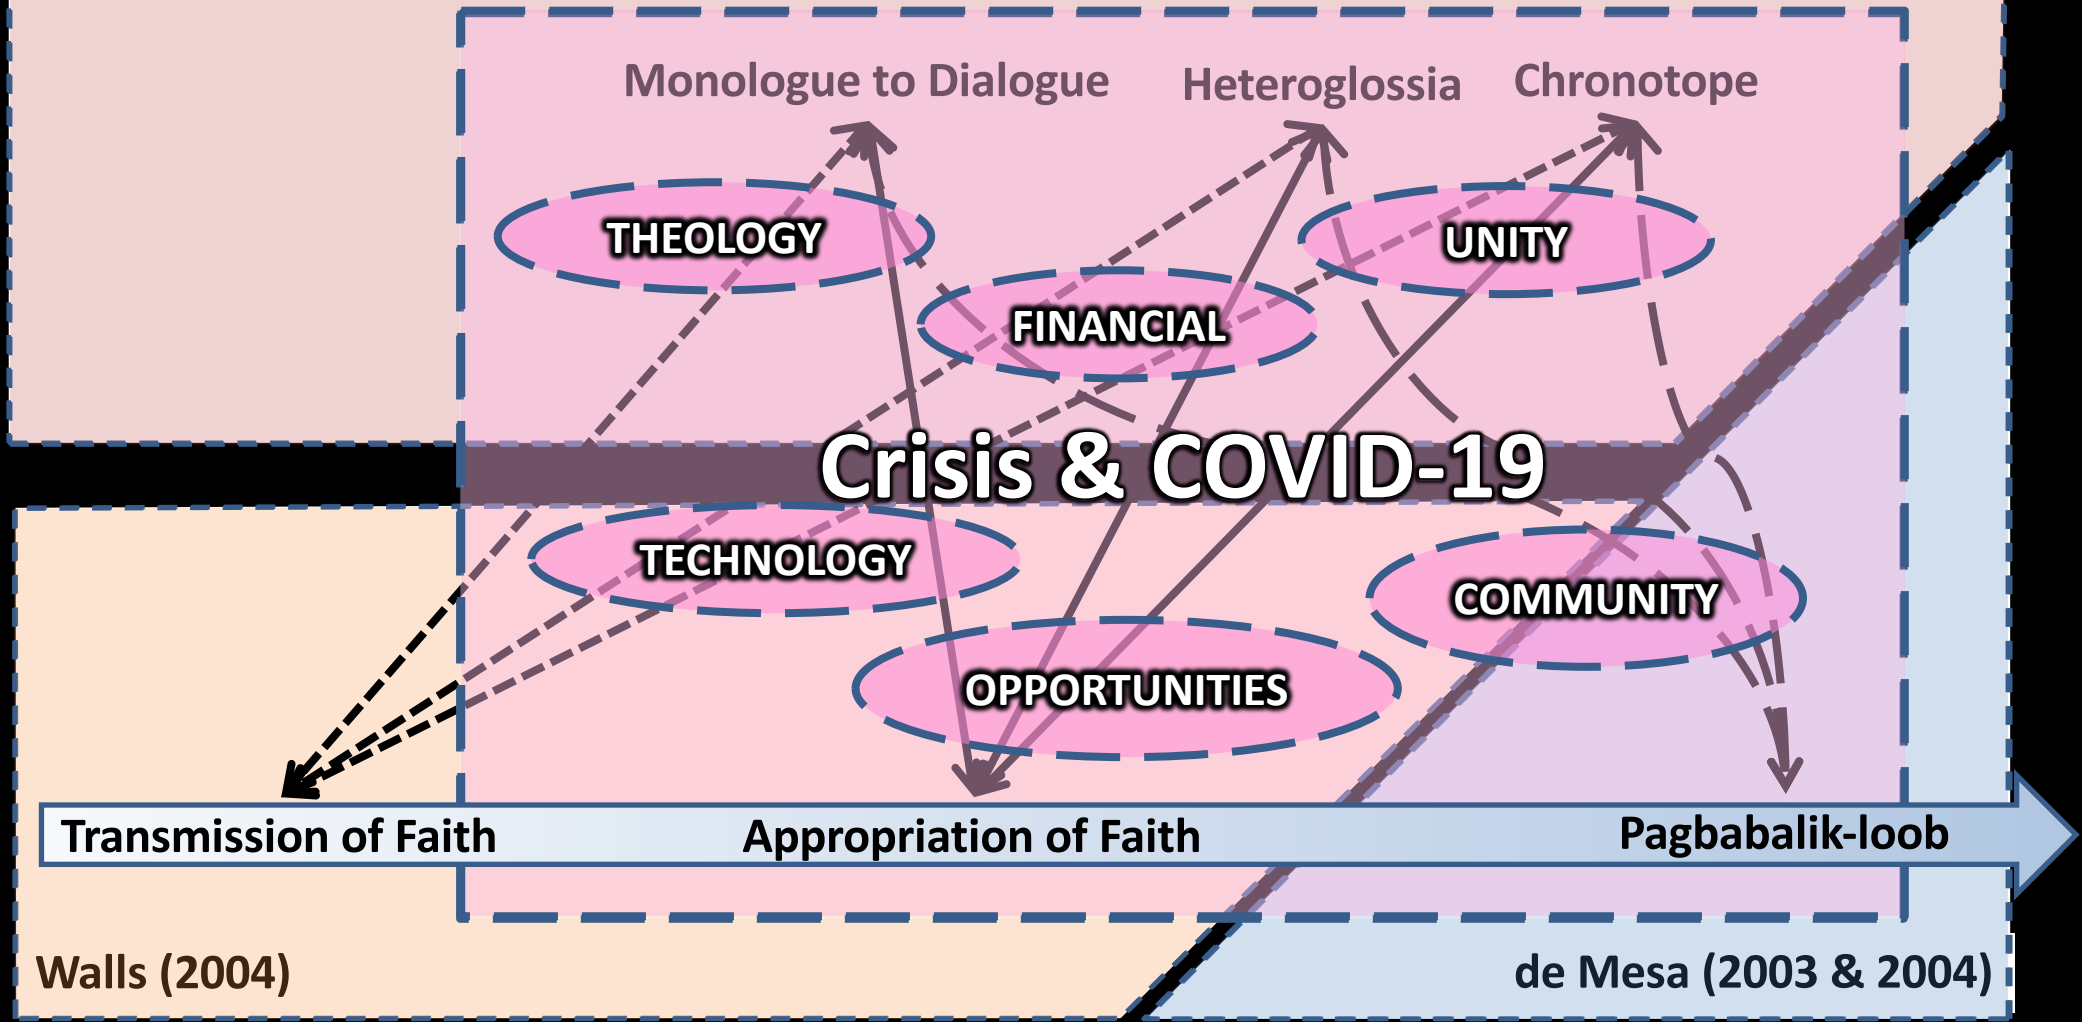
Monologue to Dialogue
Heteroglossia
Chronotope

THEOLOGY
UNITY
FINANCIAL

Crisis & COVID-19

TECHNOLOGY
COMMUNITY
OPPORTUNITIES

Transmission of Faith
Appropriation of Faith
Pagbabalik-loob

Walls (2004)
de Mesa (2003 & 2004)